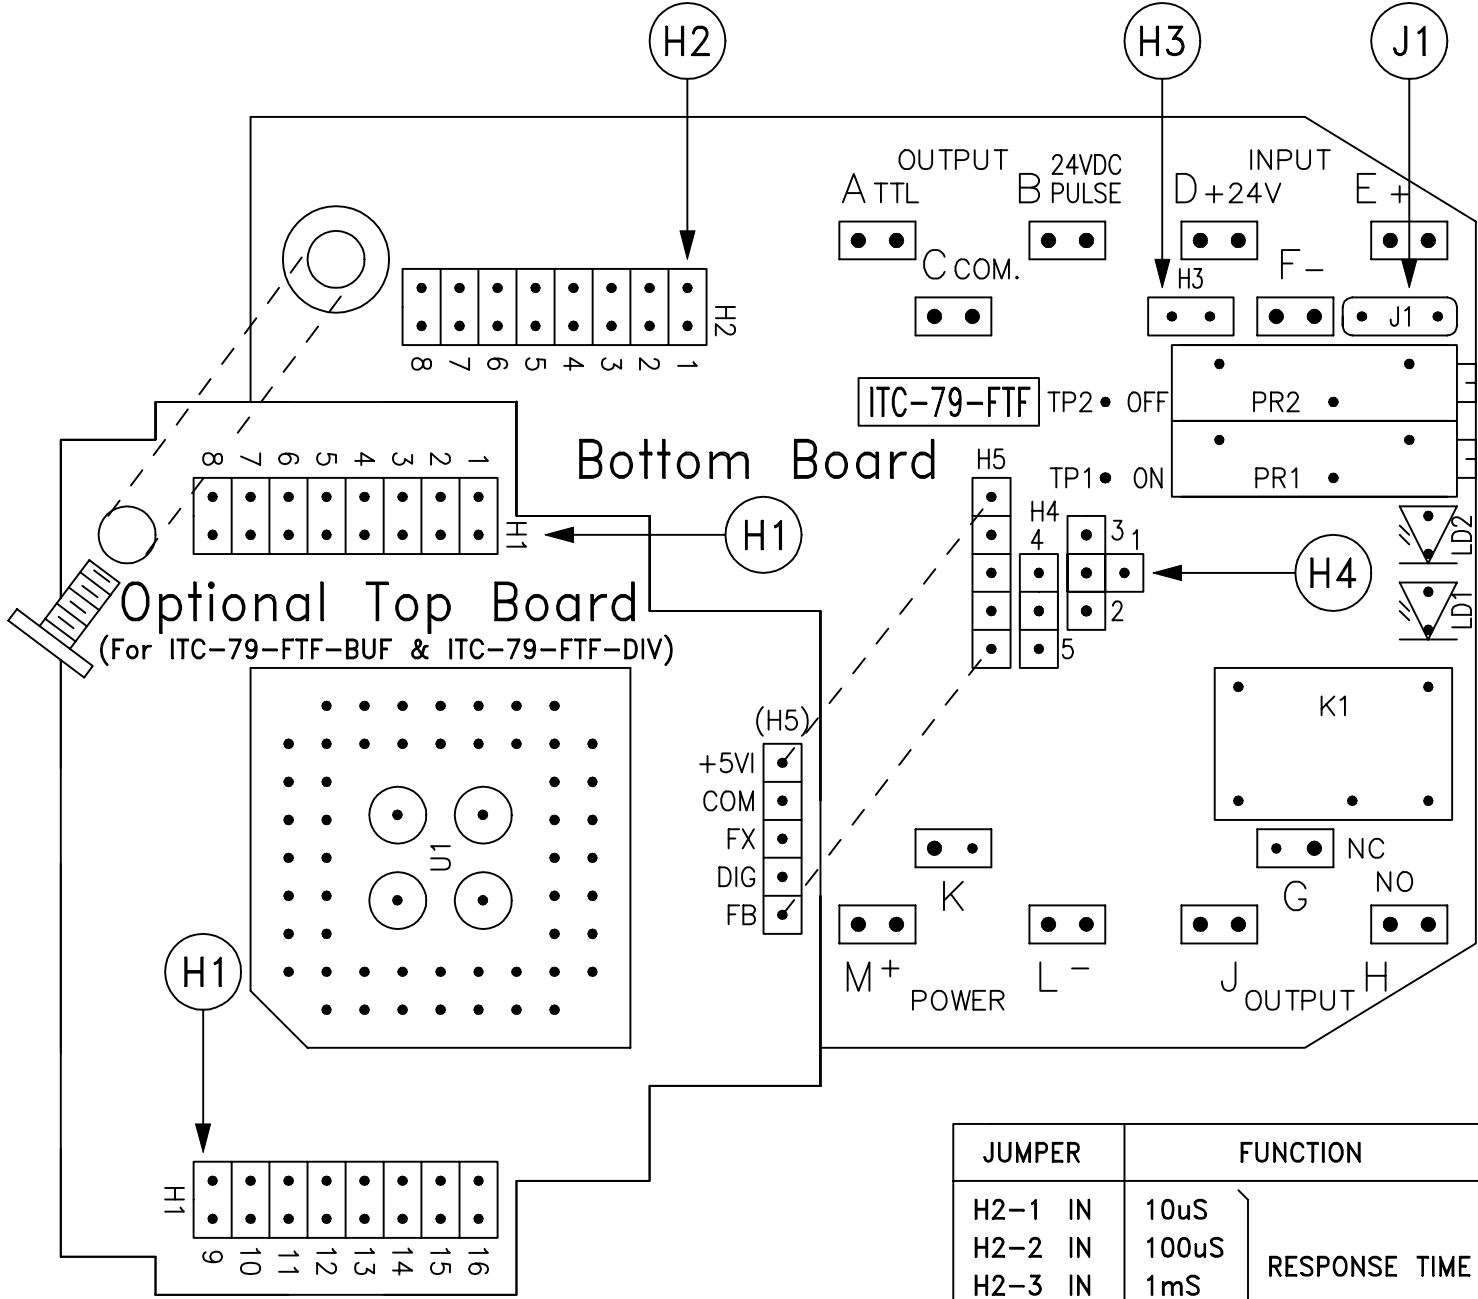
H2
H3
J1

OUTPUT
A TTL
B 24VDC PULSE
INPUT
D +24V
E +
C COM.
F –
H3
J1

H2
8 7 6 5 4 3 2 1

ITC-79-FTF
TP2 • OFF
PR2
TP1 • ON
PR1

Bottom Board

8 7 6 5 4 3 2 1
H1
H1

H5
H4
4
3
1
2
5
H4
LD2
LD1

Optional Top Board
(For ITC-79-FTF-BUF & ITC-79-FTF-DIV)

K1

(H5)
+5VI
COM
FX
DIG
FB

U1

NC
K
G
NO
M +
POWER
L –
J
OUTPUT
H

H1
H1
9 10 11 12 13 14 15 16

| JUMPER | FUNCTION | |
|---|---|---|
| H2–1 IN | 10uS | RESPONSE TIME |
| H2–2 IN | 100uS | |
| H2–3 IN | 1mS | |